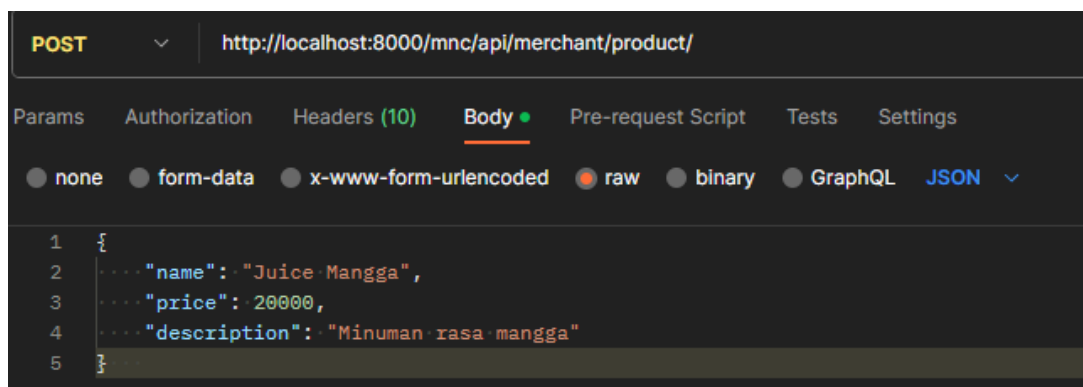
POST http://localhost:8000/mnc/api/merchant/product/

Params Authorization Headers (10) Body Pre-request Script Tests Settings

none form-data x-www-form-urlencoded raw binary GraphQL JSON

1 {
2 "name": "Juice Mangga",
3 "price": 20000,
4 "description": "Minuman rasa mangga"
5 }